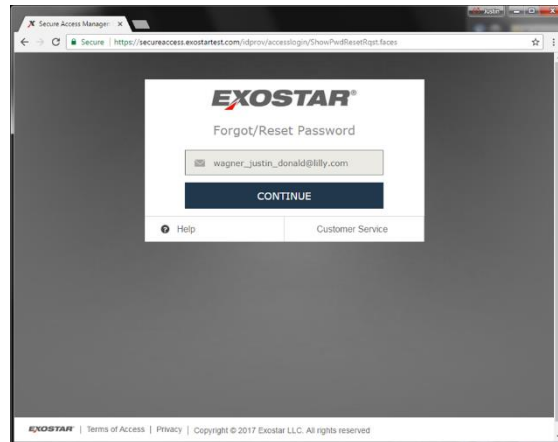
Secure Access Managem ×

Secure | https://secureaccess.exostartest.com/idprov/accesslogin/ShowPwdResetRqst.faces

EXOSTAR®

Forgot/Reset Password

wagner_justin_donald@lilly.com

CONTINUE

Help

Customer Service

EXOSTAR | Terms of Access | Privacy | Copyright © 2017 Exostar LLC. All rights reserved